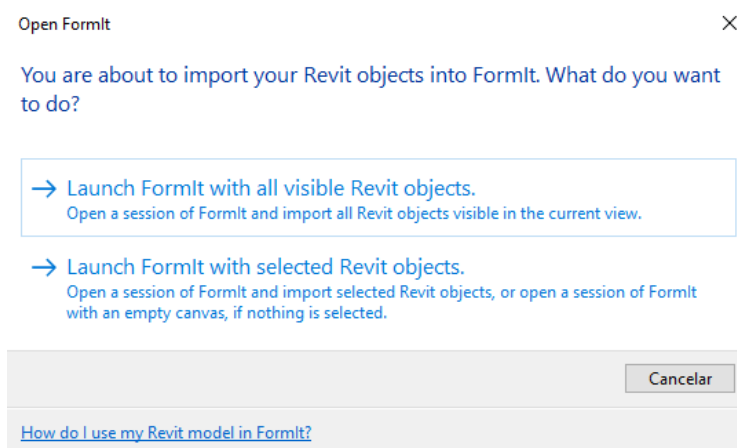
Open FormIt

You are about to import your Revit objects into FormIt. What do you want to do?

→ Launch FormIt with all visible Revit objects.
Open a session of FormIt and import all Revit objects visible in the current view.

→ Launch FormIt with selected Revit objects.
Open a session of FormIt and import selected Revit objects, or open a session of FormIt with an empty canvas, if nothing is selected.

Cancelar

How do I use my Revit model in FormIt?